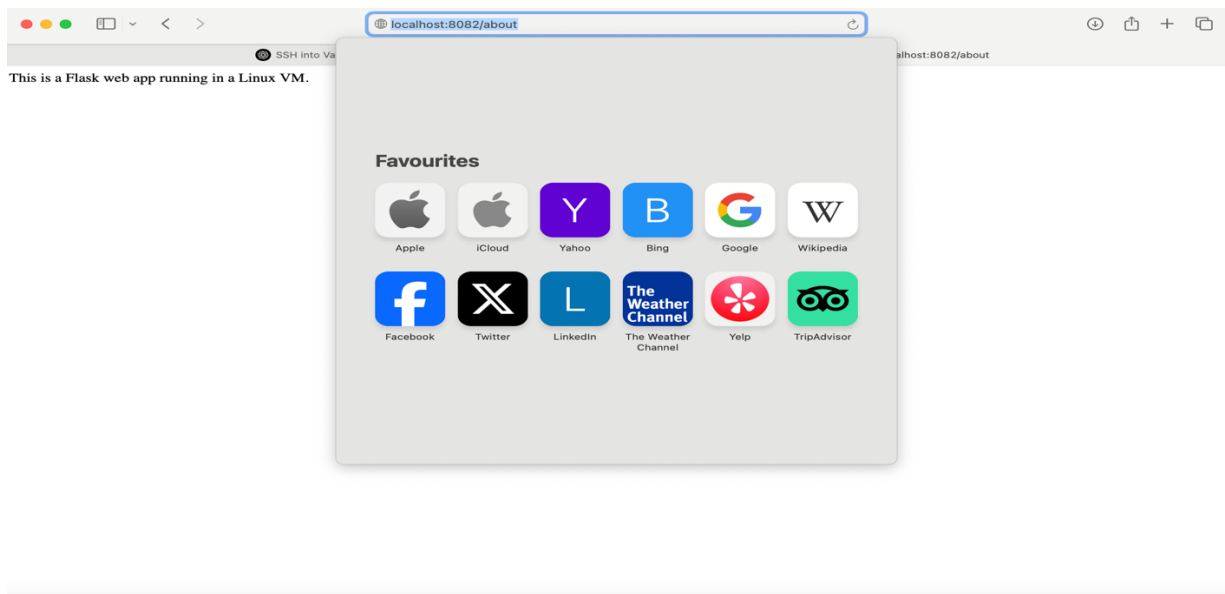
localhost:8082/about

SSH into Va

alhost:8082/about

This is a Flask web app running in a Linux VM.

Favourites

Y

B

W

Apple

iCloud

Yahoo

Bing

Google

Wikipedia

L

The Weather Channel

Facebook

Twitter

LinkedIn

The Weather Channel

Yelp

TripAdvisor